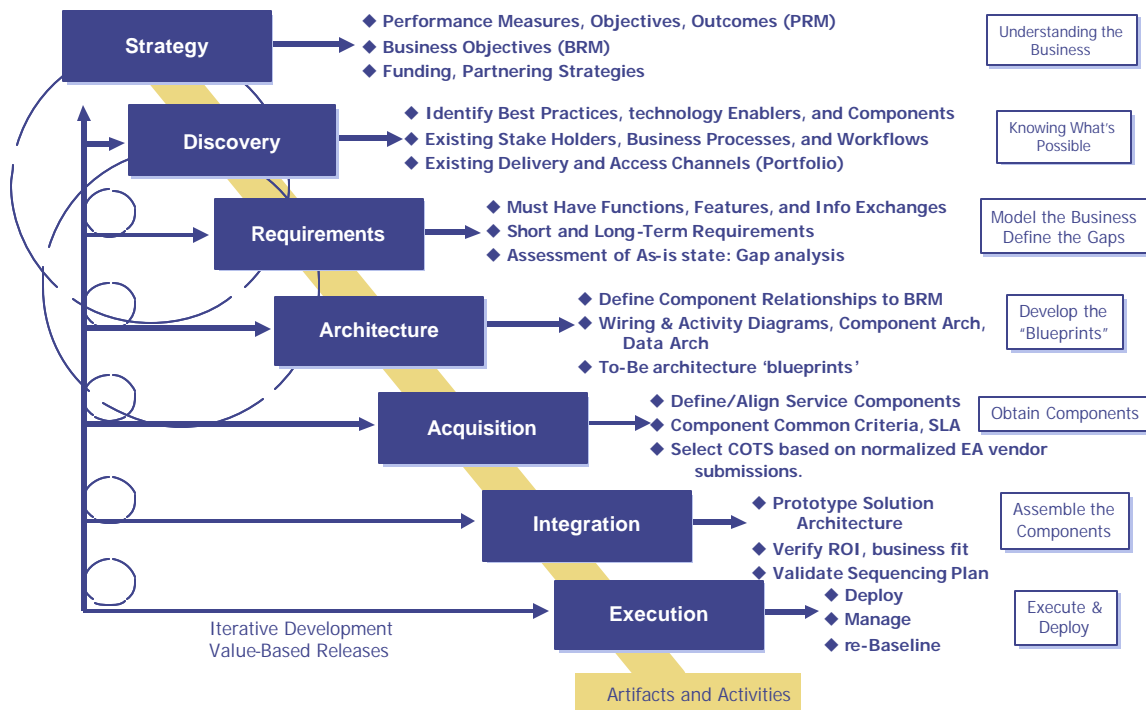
Strategy

◆ Performance Measures, Objectives, Outcomes (PRM)
◆ Business Objectives (BRM)
◆ Funding, Partnering Strategies

Understanding the Business

Discovery

◆ Identify Best Practices, technology Enablers, and Components
◆ Existing Stake Holders, Business Processes, and Workflows
◆ Existing Delivery and Access Channels (Portfolio)

Knowing What's Possible

Requirements

◆ Must Have Functions, Features, and Info Exchanges
◆ Short and Long-Term Requirements
◆ Assessment of As-is state: Gap analysis

Model the Business Define the Gaps

Architecture

◆ Define Component Relationships to BRM
◆ Wiring & Activity Diagrams, Component Arch, Data Arch
◆ To-Be architecture 'blueprints'

Develop the "Blueprints"

Acquisition

◆ Define/Align Service Components
◆ Component Common Criteria, SLA
◆ Select COTS based on normalized EA vendor submissions.

Obtain Components

Integration

◆ Prototype Solution Architecture
◆ Verify ROI, business fit
◆ Validate Sequencing Plan

Assemble the Components

Execution

◆ Deploy
◆ Manage
◆ re-Baseline

Execute & Deploy

Iterative Development
Value-Based Releases

Artifacts and Activities